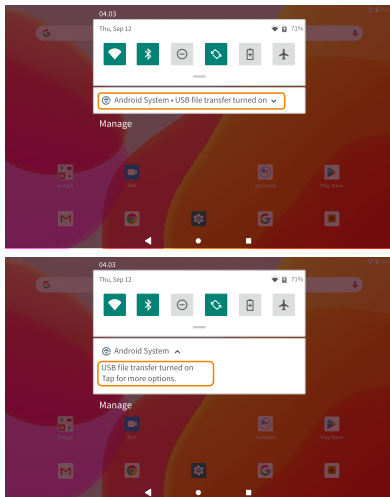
04:03

Thu, Sep 12

71%

Android System • USB file transfer turned on

Manage

Google

Duo

Assistant

Play Store

04:03

Thu, Sep 12

71%

Android System

USB file transfer turned on
Tap for more options.

Manage

Google

Duo

Assistant

Play Store